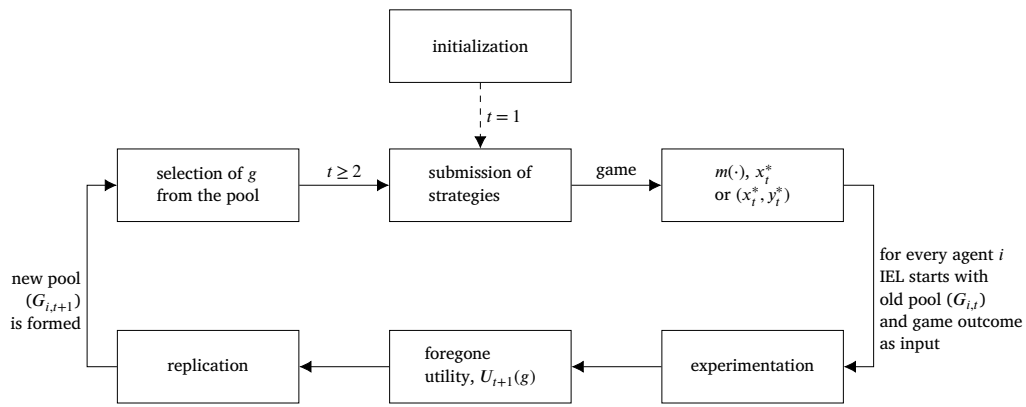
initialization

$t = 1$

selection of $g$ from the pool

$t \geq 2$

submission of strategies

game

$m(\cdot)$, $x_t^*$ or $(x_t^*, y_t^*)$

for every agent $i$ IEL starts with old pool $(G_{i,t})$ and game outcome as input

new pool $(G_{i,t+1})$ is formed

replication

foregone utility, $U_{t+1}(g)$

experimentation